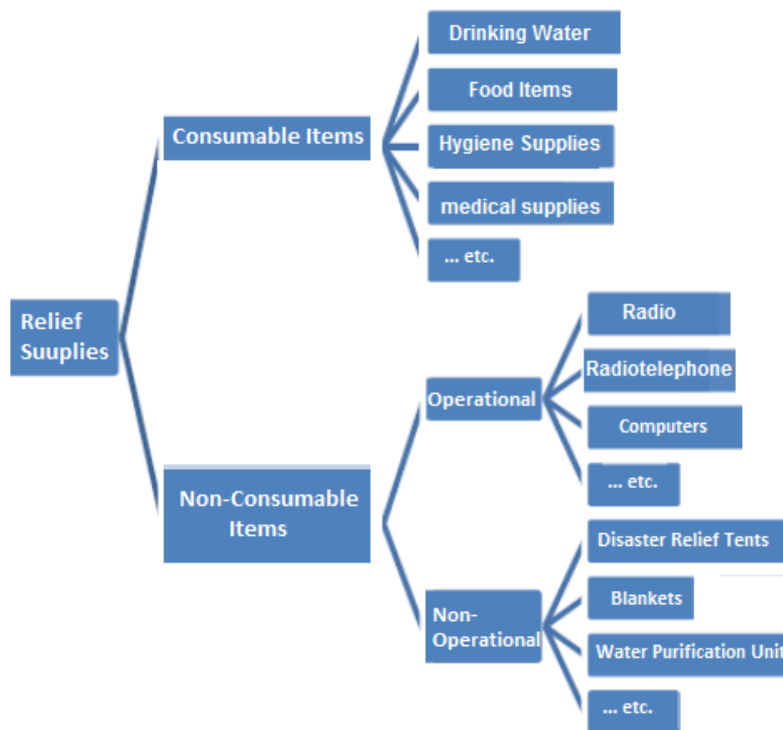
Relief Suuplies

Consumable Items

Drinking Water

Food Items

Hygiene Supplies

medical supplies

... etc.

Non-Consumable Items

Operational

Radio

Radiotelephone

Computers

... etc.

Non-Operational

Disaster Relief Tents

Blankets

Water Purification Unit

... etc.